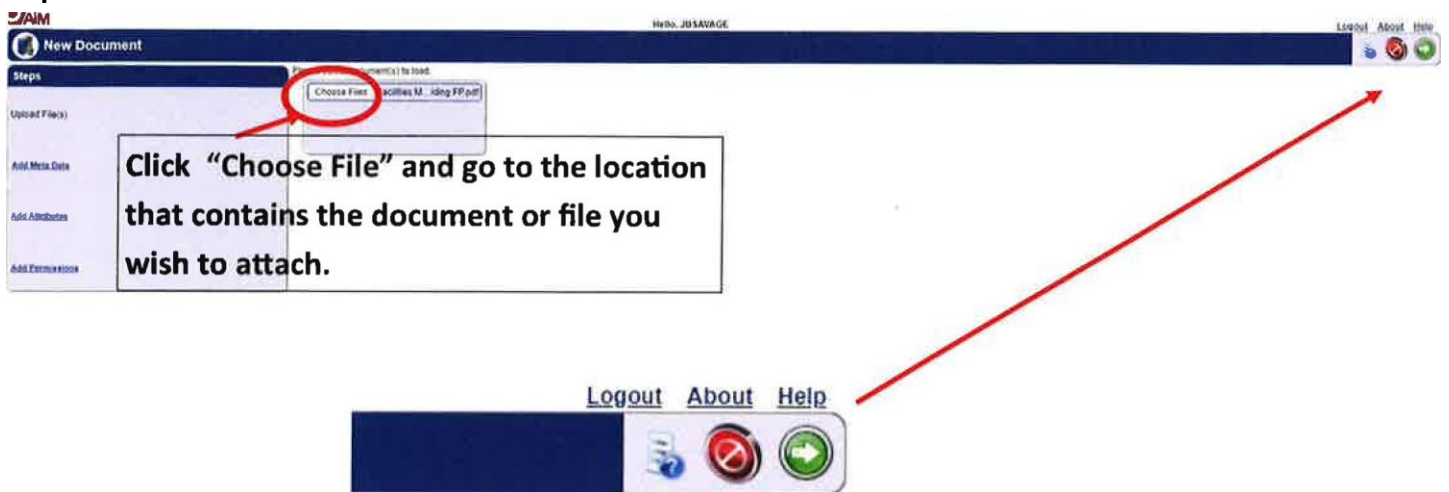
AIM

Hello, JBSAVAGE

Logout About Help

New Document

Steps

Upload File(s)

Add Meta Data

Add Attributes

Add Permissions

P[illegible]ument(s) to load:

Choose Files acilities M...ding FP.pdf

Click "Choose File" and go to the location that contains the document or file you wish to attach.

Logout About Help